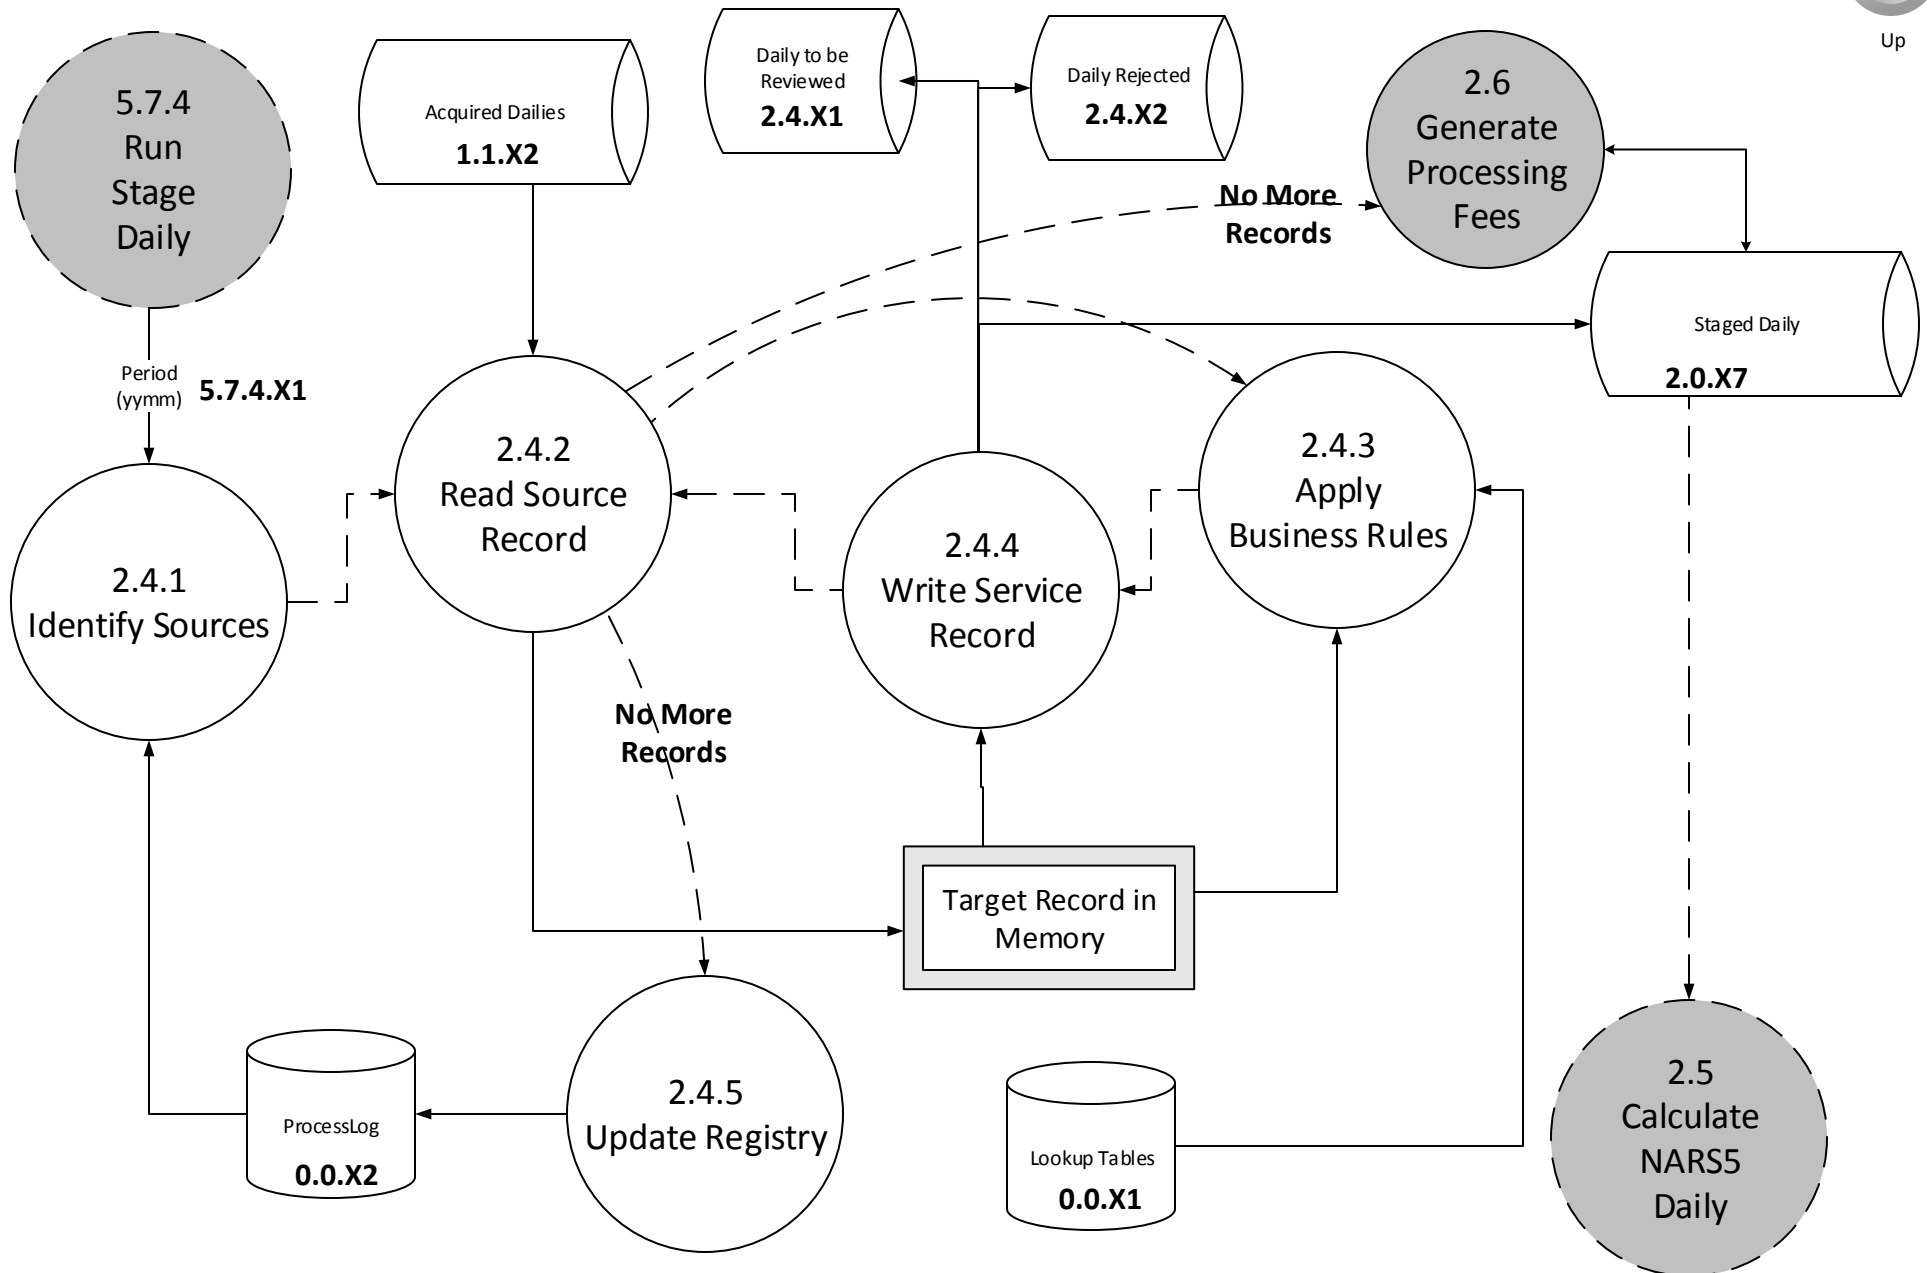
Up

5.7.4
Run
Stage
Daily

Acquired Dailies
1.1.X2

Daily to be Reviewed
2.4.X1

Daily Rejected
2.4.X2

2.6
Generate
Processing
Fees

No More
Records

Staged Daily
2.0.X7

Period
(yymm)
5.7.4.X1

2.4.2
Read Source
Record

2.4.3
Apply
Business Rules

2.4.4
Write Service
Record

2.4.1
Identify Sources

No More
Records

Target Record in
Memory

2.4.5
Update Registry

ProcessLog
0.0.X2

Lookup Tables
0.0.X1

2.5
Calculate
NARS5
Daily